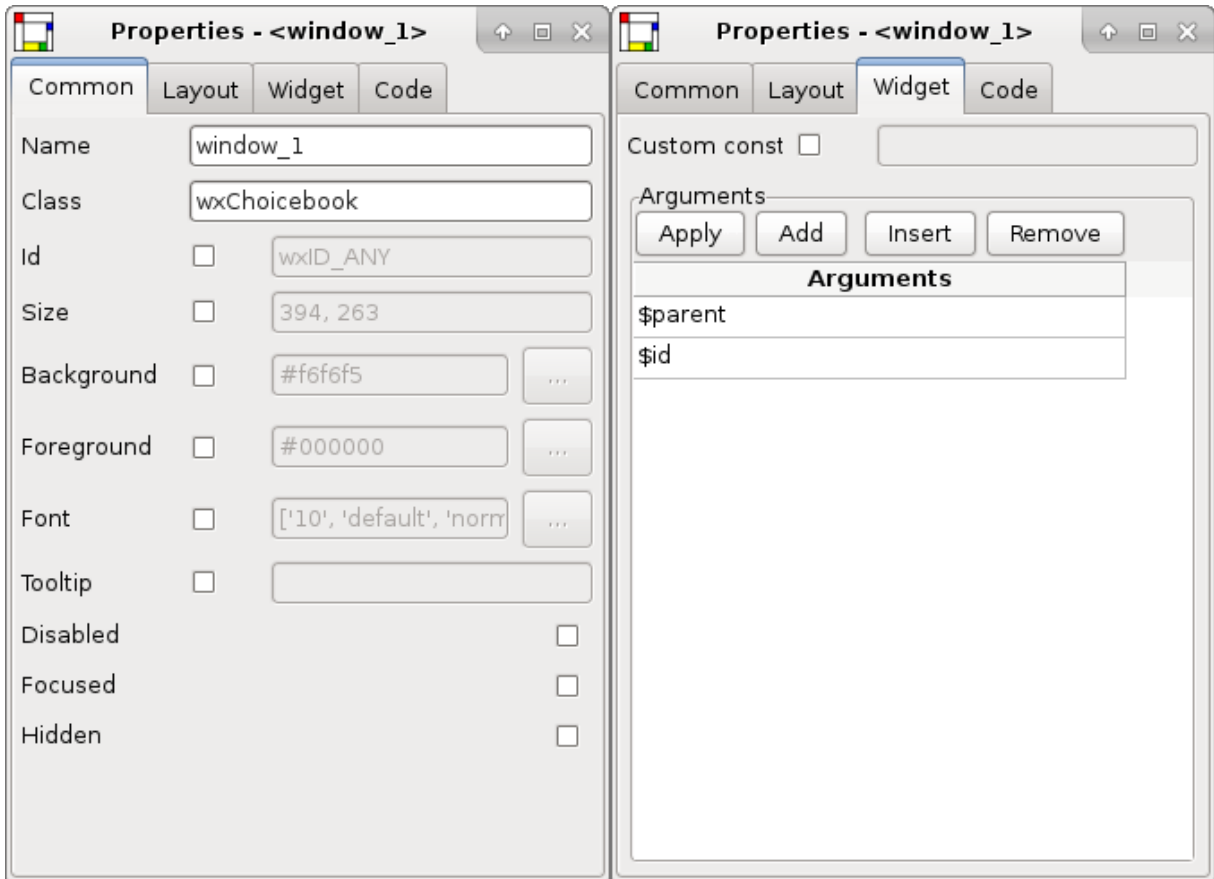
Properties - <window_1>

Common | Layout | Widget | Code

Name window_1

Class wxChoicebook

Id wxID_ANY

Size 394, 263

Background #f6f6f5 ...

Foreground #000000 ...

Font ['10', 'default', 'norm ...

Tooltip

Disabled

Focused

Hidden

Properties - <window_1>

Common | Layout | Widget | Code

Custom const

Arguments

Apply | Add | Insert | Remove

| Arguments |
|---|
| $parent |
| $id |